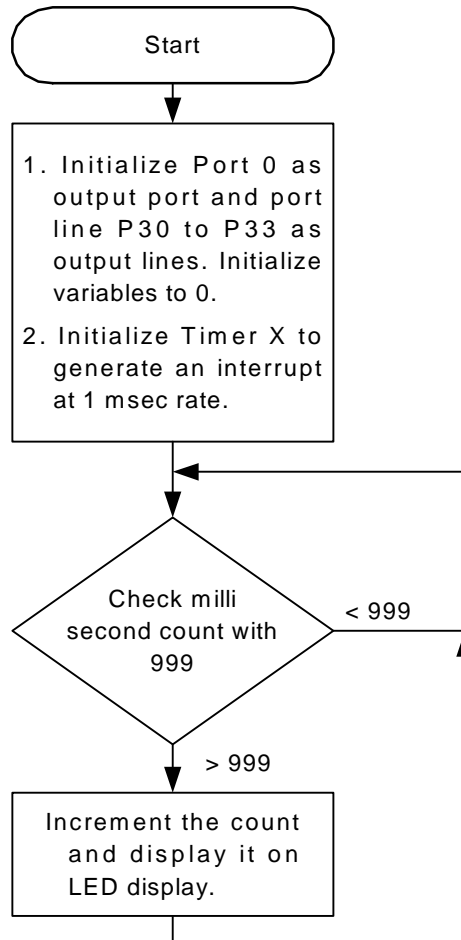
Start

1. Initialize Port 0 as output port and port line P30 to P33 as output lines. Initialize variables to 0.

2. Initialize Timer X to generate an interrupt at 1 msec rate.

Check milli second count with 999

< 999

> 999

Increment the count and display it on LED display.